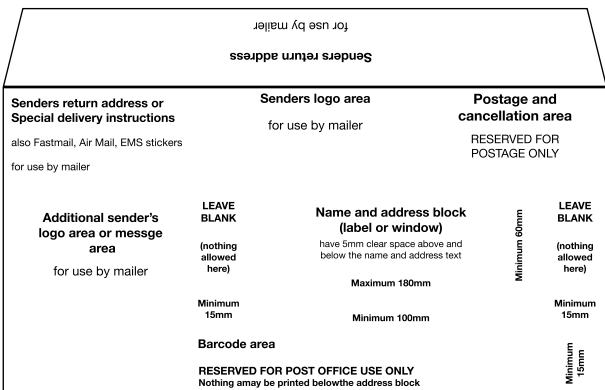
Senders return address

for use by mailer

Senders return address or Special delivery instructions

also Fastmail, Air Mail, EMS stickers

for use by mailer

Senders logo area

for use by mailer

Postage and cancellation area

RESERVED FOR POSTAGE ONLY

Additional sender's logo area or messge area

for use by mailer

LEAVE BLANK

(nothing allowed here)

Minimum 15mm

Name and address block (label or window)

have 5mm clear space above and below the name and address text

Maximum 180mm

Minimum 100mm

Minimum 60mm

LEAVE BLANK

(nothing allowed here)

Minimum 15mm

Barcode area

RESERVED FOR POST OFFICE USE ONLY

Nothing amay be printed belowthe address block

Minimum 15mm